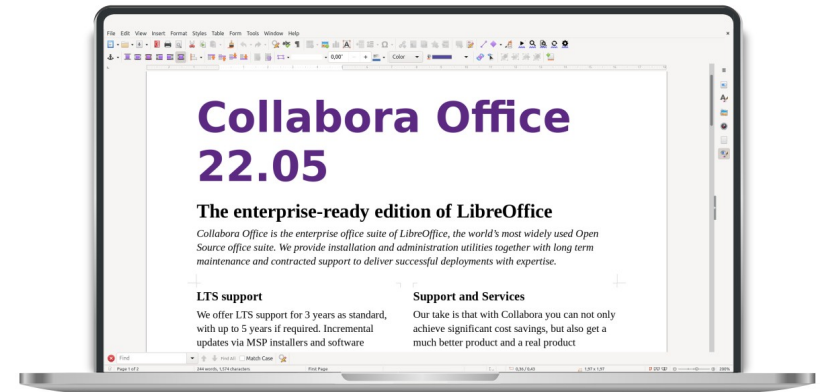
File Edit View Insert Format Styles Table Form Tools Window Help

0,00"

Color

Collabora Office 22.05

The enterprise-ready edition of LibreOffice

Collabora Office is the enterprise office suite of LibreOffice, the world's most widely used Open Source office suite. We provide installation and administration utilities together with long term maintenance and contracted support to deliver successful deployments with expertise.

LTS support

We offer LTS support for 3 years as standard, with up to 5 years if required. Incremental updates via MSP installers and software

Support and Services

Our take is that with Collabora you can not only achieve significant cost savings, but also get a much better product and a real product

Find

Find All

Match Case

Page 1 of 2

244 words, 1,574 characters

First Page